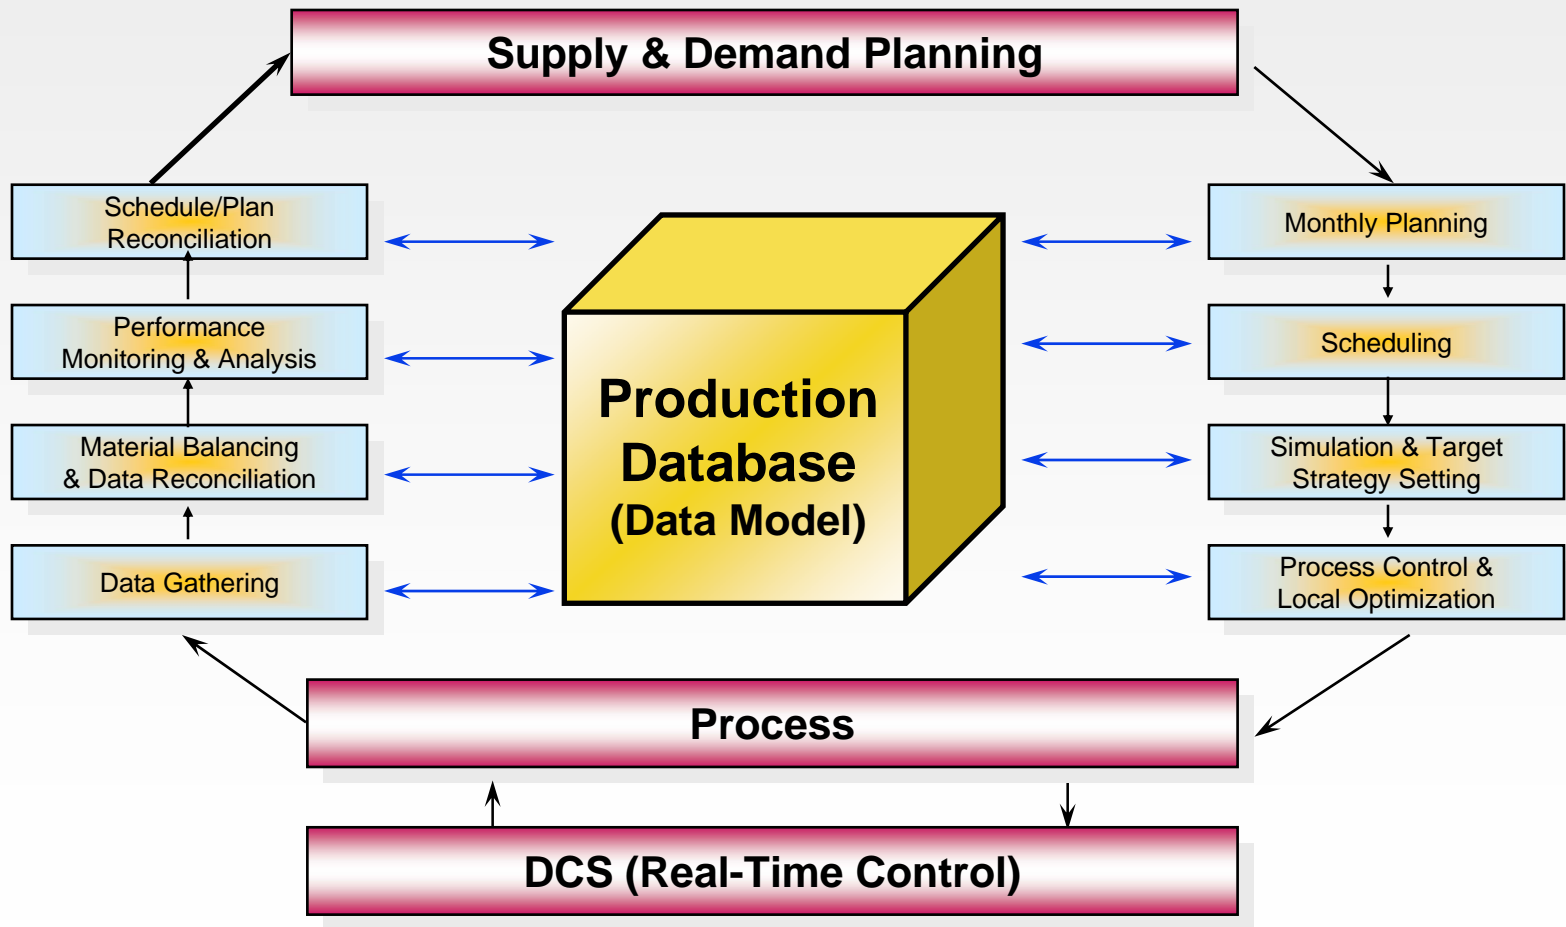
Supply & Demand Planning

Schedule/Plan Reconciliation

Performance Monitoring & Analysis

Material Balancing & Data Reconciliation

Data Gathering

Production Database (Data Model)

Monthly Planning

Scheduling

Simulation & Target Strategy Setting

Process Control & Local Optimization

Process

DCS (Real-Time Control)